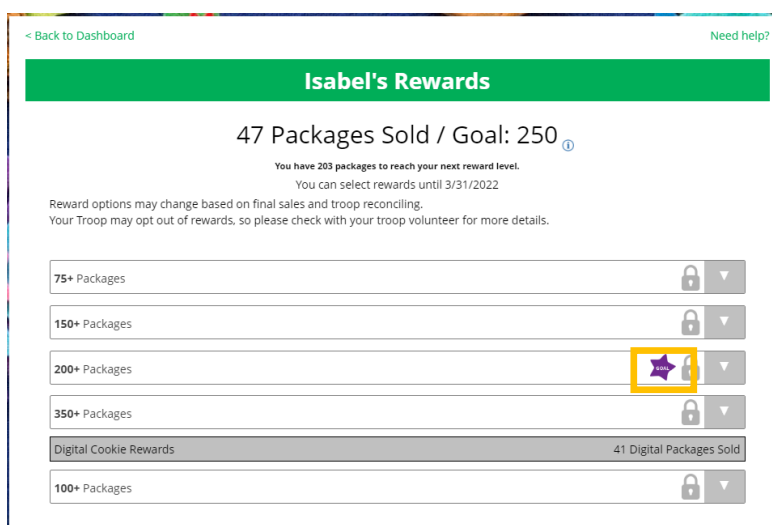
< Back to Dashboard

Need help?

Isabel's Rewards

47 Packages Sold / Goal: 250

You have 203 packages to reach your next reward level.

You can select rewards until 3/31/2022

Reward options may change based on final sales and troop reconciling.
Your Troop may opt out of rewards, so please check with your troop volunteer for more details.

75+ Packages

150+ Packages

200+ Packages

GOAL

350+ Packages

Digital Cookie Rewards

41 Digital Packages Sold

100+ Packages